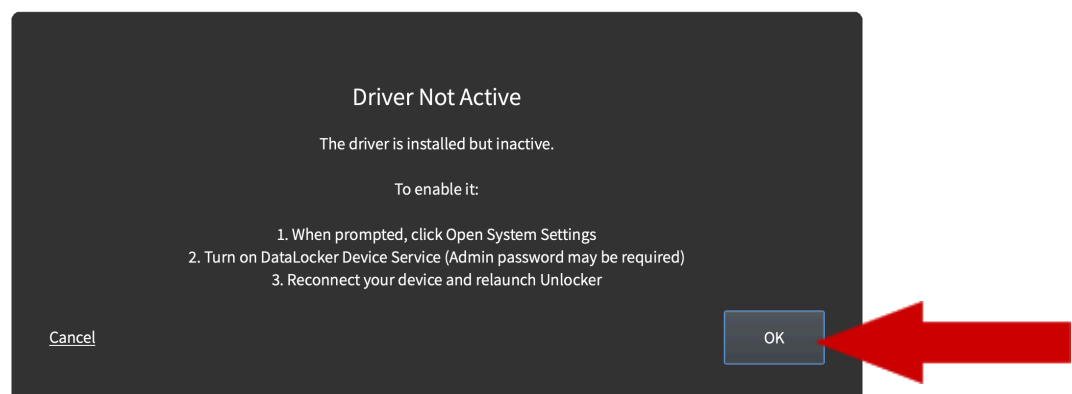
Driver Not Active

The driver is installed but inactive.

To enable it:

1. When prompted, click Open System Settings
2. Turn on DataLocker Device Service (Admin password may be required)
3. Reconnect your device and relaunch Unlocker

Cancel

OK